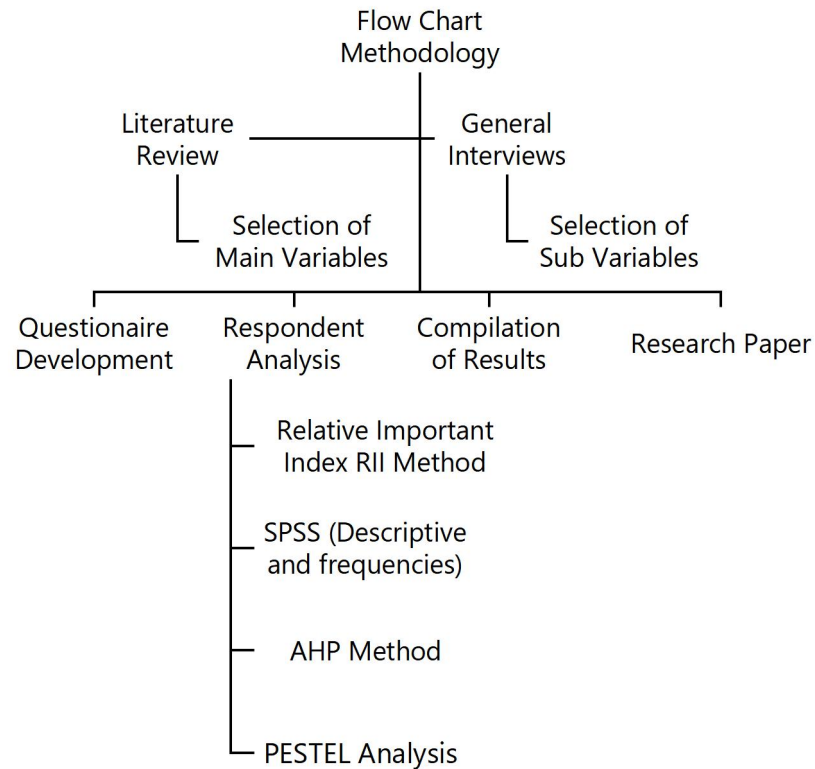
Flow Chart Methodology

Literature Review

General Interviews

Selection of Main Variables

Selection of Sub Variables

Questionaire Development

Respondent Analysis

Compilation of Results

Research Paper

Relative Important Index RII Method

SPSS (Descriptive and frequencies)

AHP Method

PESTEL Analysis